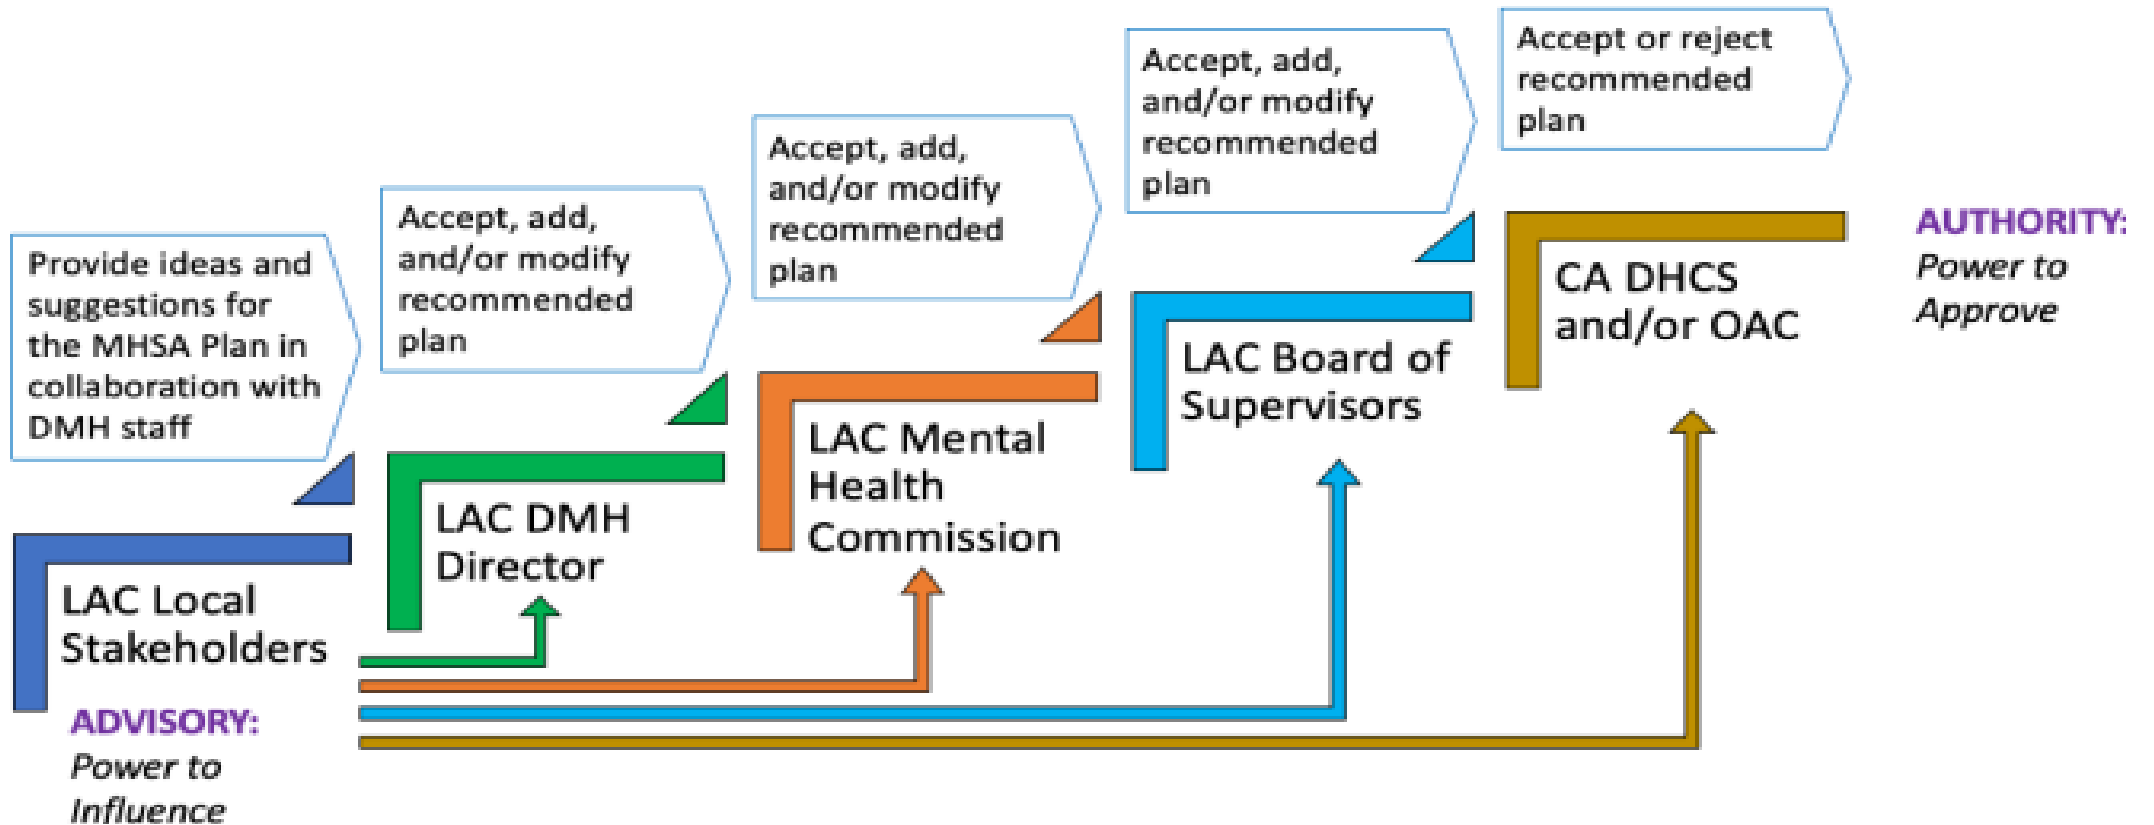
Provide ideas and suggestions for the MHSA Plan in collaboration with DMH staff

LAC Local Stakeholders

ADVISORY: Power to Influence

Accept, add, and/or modify recommended plan

LAC DMH Director

Accept, add, and/or modify recommended plan

LAC Mental Health Commission

Accept, add, and/or modify recommended plan

LAC Board of Supervisors

Accept or reject recommended plan

CA DHCS and/or OAC

AUTHORITY: Power to Approve